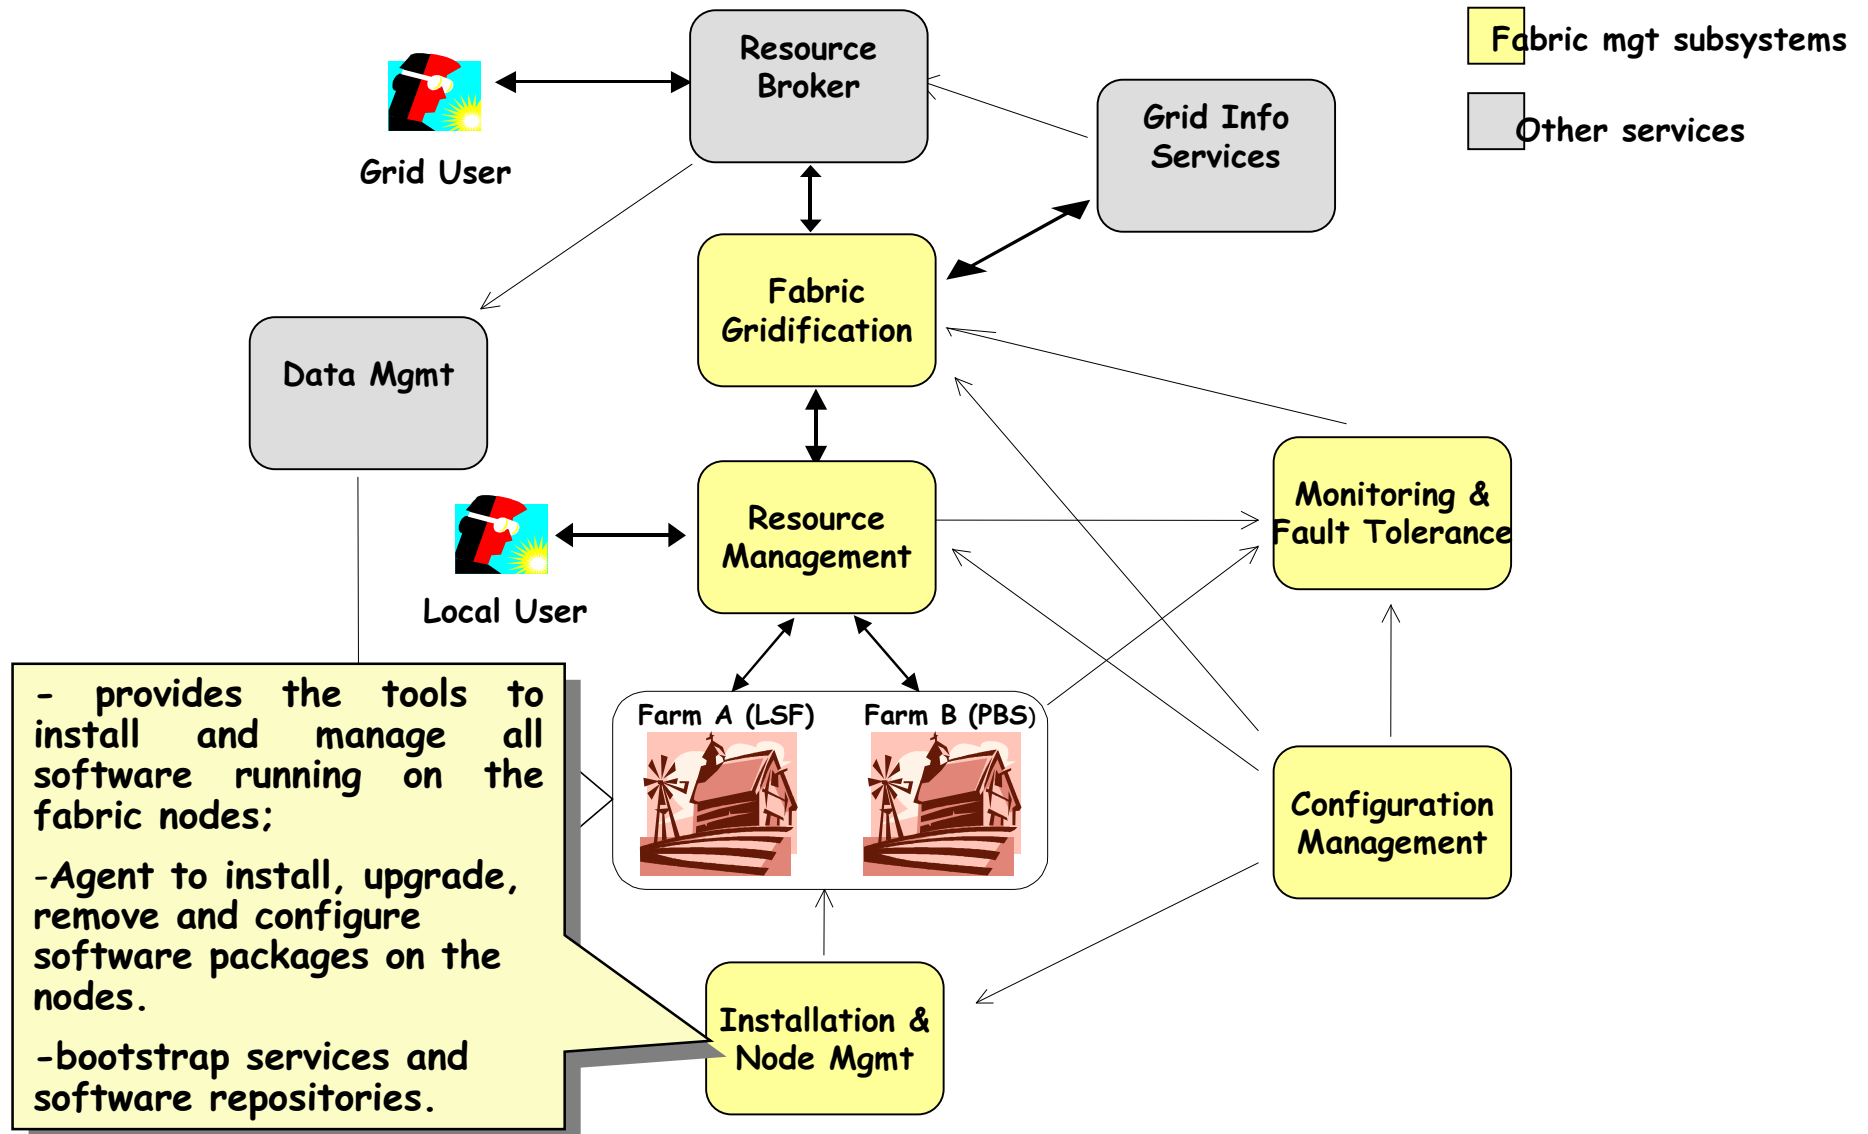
Fabric mgt subsystems

Other services

Resource Broker

Grid User

Grid Info Services

Fabric Gridification

Data Mgmt

Resource Management

Local User

Monitoring & Fault Tolerance

Farm A (LSF)

Farm B (PBS)

Configuration Management

Installation & Node Mgmt

- provides the tools to install and manage all software running on the fabric nodes;

-Agent to install, upgrade, remove and configure software packages on the nodes.

-bootstrap services and software repositories.